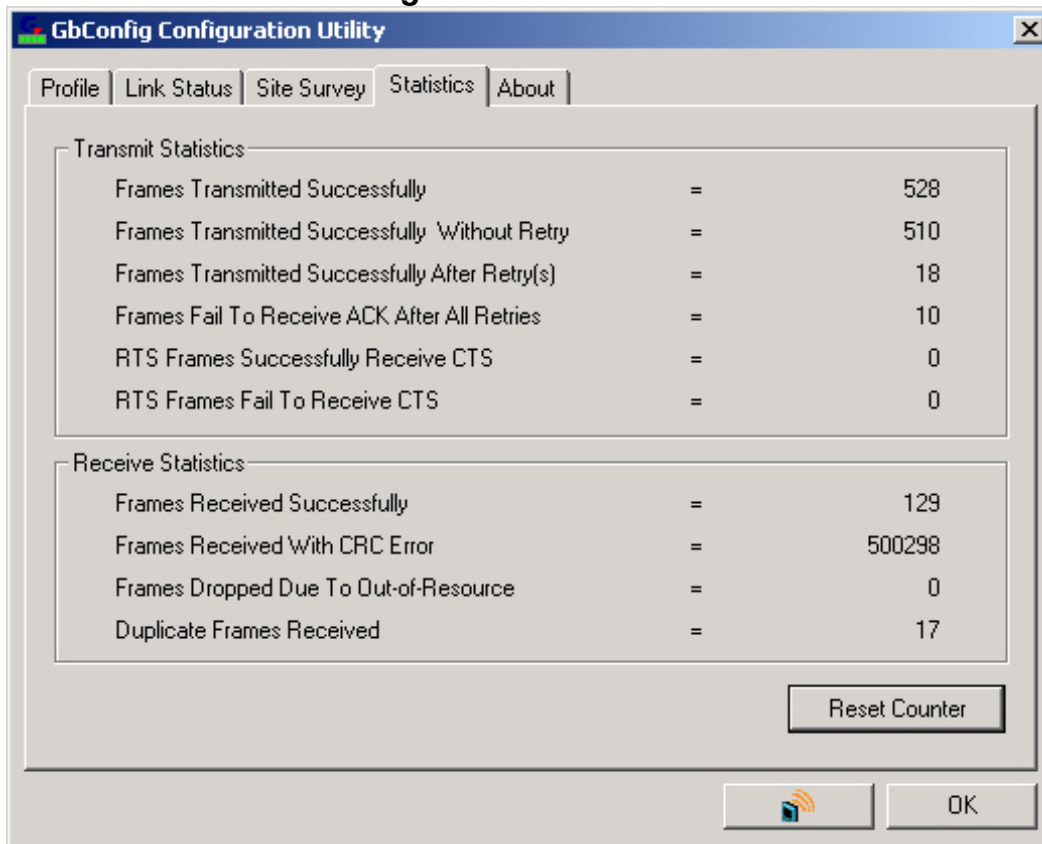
GbConfig Configuration Utility

Profile | Link Status | Site Survey | Statistics | About

Transmit Statistics

| | | |
|---|---|---|
| Frames Transmitted Successfully | = | 528 |
| Frames Transmitted Successfully Without Retry | = | 510 |
| Frames Transmitted Successfully After Retry(s) | = | 18 |
| Frames Fail To Receive ACK After All Retries | = | 10 |
| RTS Frames Successfully Receive CTS | = | 0 |
| RTS Frames Fail To Receive CTS | = | 0 |

Receive Statistics

| | | |
|---|---|---|
| Frames Received Successfully | = | 129 |
| Frames Received With CRC Error | = | 500298 |
| Frames Dropped Due To Out-of-Resource | = | 0 |
| Duplicate Frames Received | = | 17 |

Reset Counter

OK